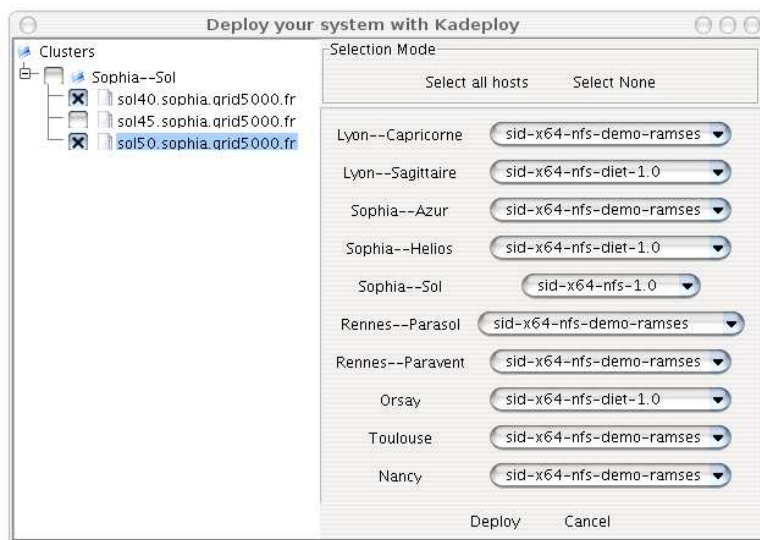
Deploy your system with Kadeploy

Clusters
Sophia--Sol
sol40.sophia.grid5000.fr
sol45.sophia.grid5000.fr
sol50.sophia.grid5000.fr

Selection Mode
Select all hosts Select None

| | |
|---|---|
| Lyon--Capricorne | sid-x64-nfs-demo-ramses |
| Lyon--Sagittaire | sid-x64-nfs-diet-1.0 |
| Sophia--Azur | sid-x64-nfs-demo-ramses |
| Sophia--Helios | sid-x64-nfs-diet-1.0 |
| Sophia--Sol | sid-x64-nfs-1.0 |
| Rennes--Parasol | sid-x64-nfs-demo-ramses |
| Rennes--Paravent | sid-x64-nfs-demo-ramses |
| Orsay | sid-x64-nfs-diet-1.0 |
| Toulouse | sid-x64-nfs-demo-ramses |
| Nancy | sid-x64-nfs-demo-ramses |

Deploy Cancel